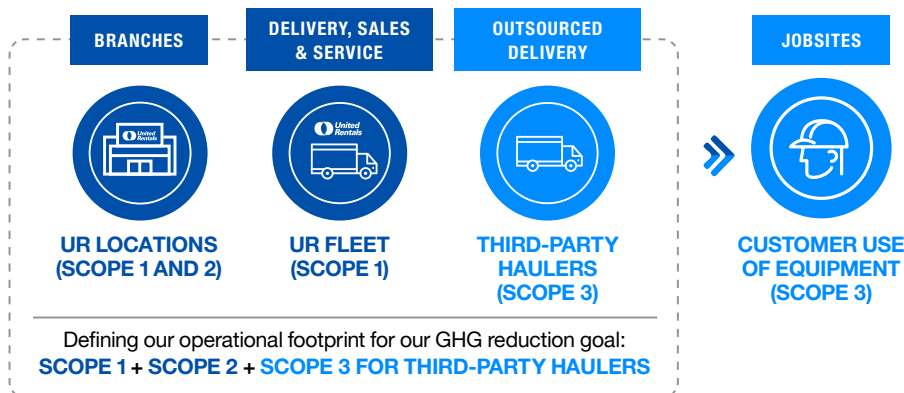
BRANCHES

DELIVERY, SALES & SERVICE

OUTSOURCED DELIVERY

JOBSITES

United Rentals

United Rentals

UR LOCATIONS (SCOPE 1 AND 2)

UR FLEET (SCOPE 1)

THIRD-PARTY HAULERS (SCOPE 3)

CUSTOMER USE OF EQUIPMENT (SCOPE 3)

Defining our operational footprint for our GHG reduction goal:
SCOPE 1 + SCOPE 2 + SCOPE 3 FOR THIRD-PARTY HAULERS